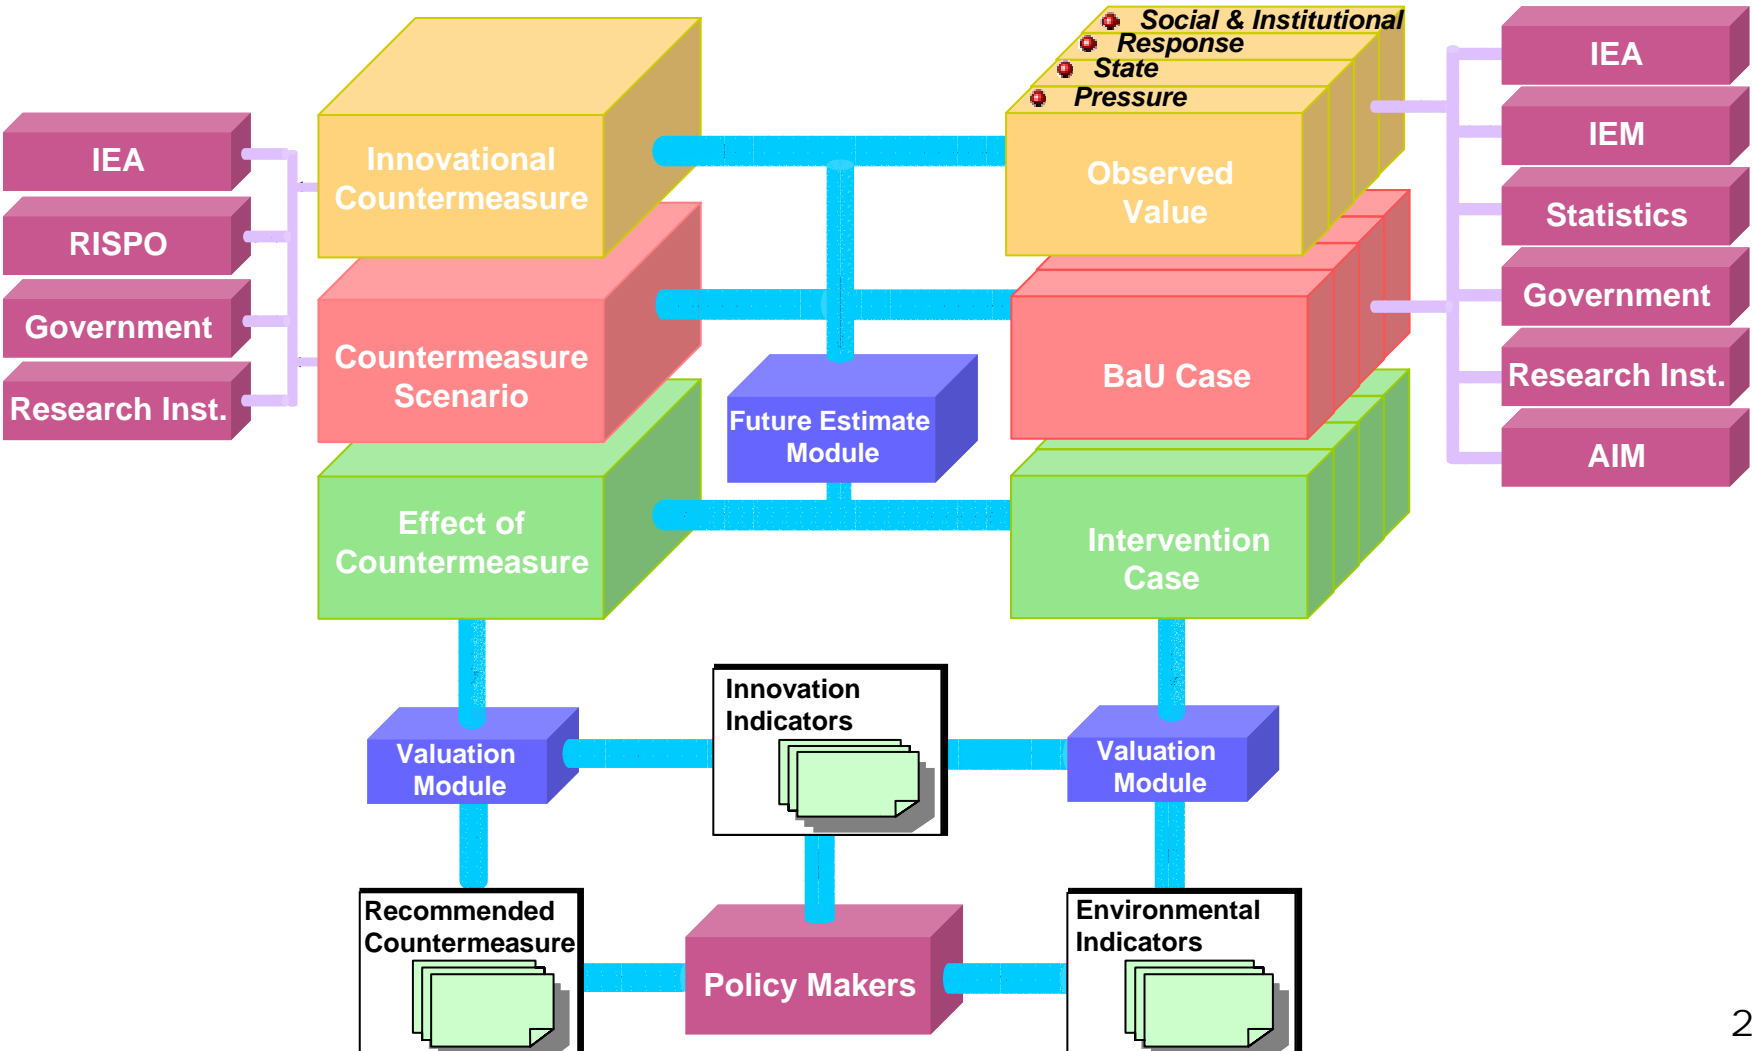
IEA
RISPO
Government
Research Inst.

Innovational Countermeasure

Countermeasure Scenario

Effect of Countermeasure

Future Estimate Module

Social & Institutional
Response
State
Pressure

Observed Value

BaU Case

Intervention Case

IEA
IEM
Statistics
Government
Research Inst.
AIM

Valuation Module

Innovation Indicators

Valuation Module

Recommended Countermeasure

Policy Makers

Environmental Indicators

2